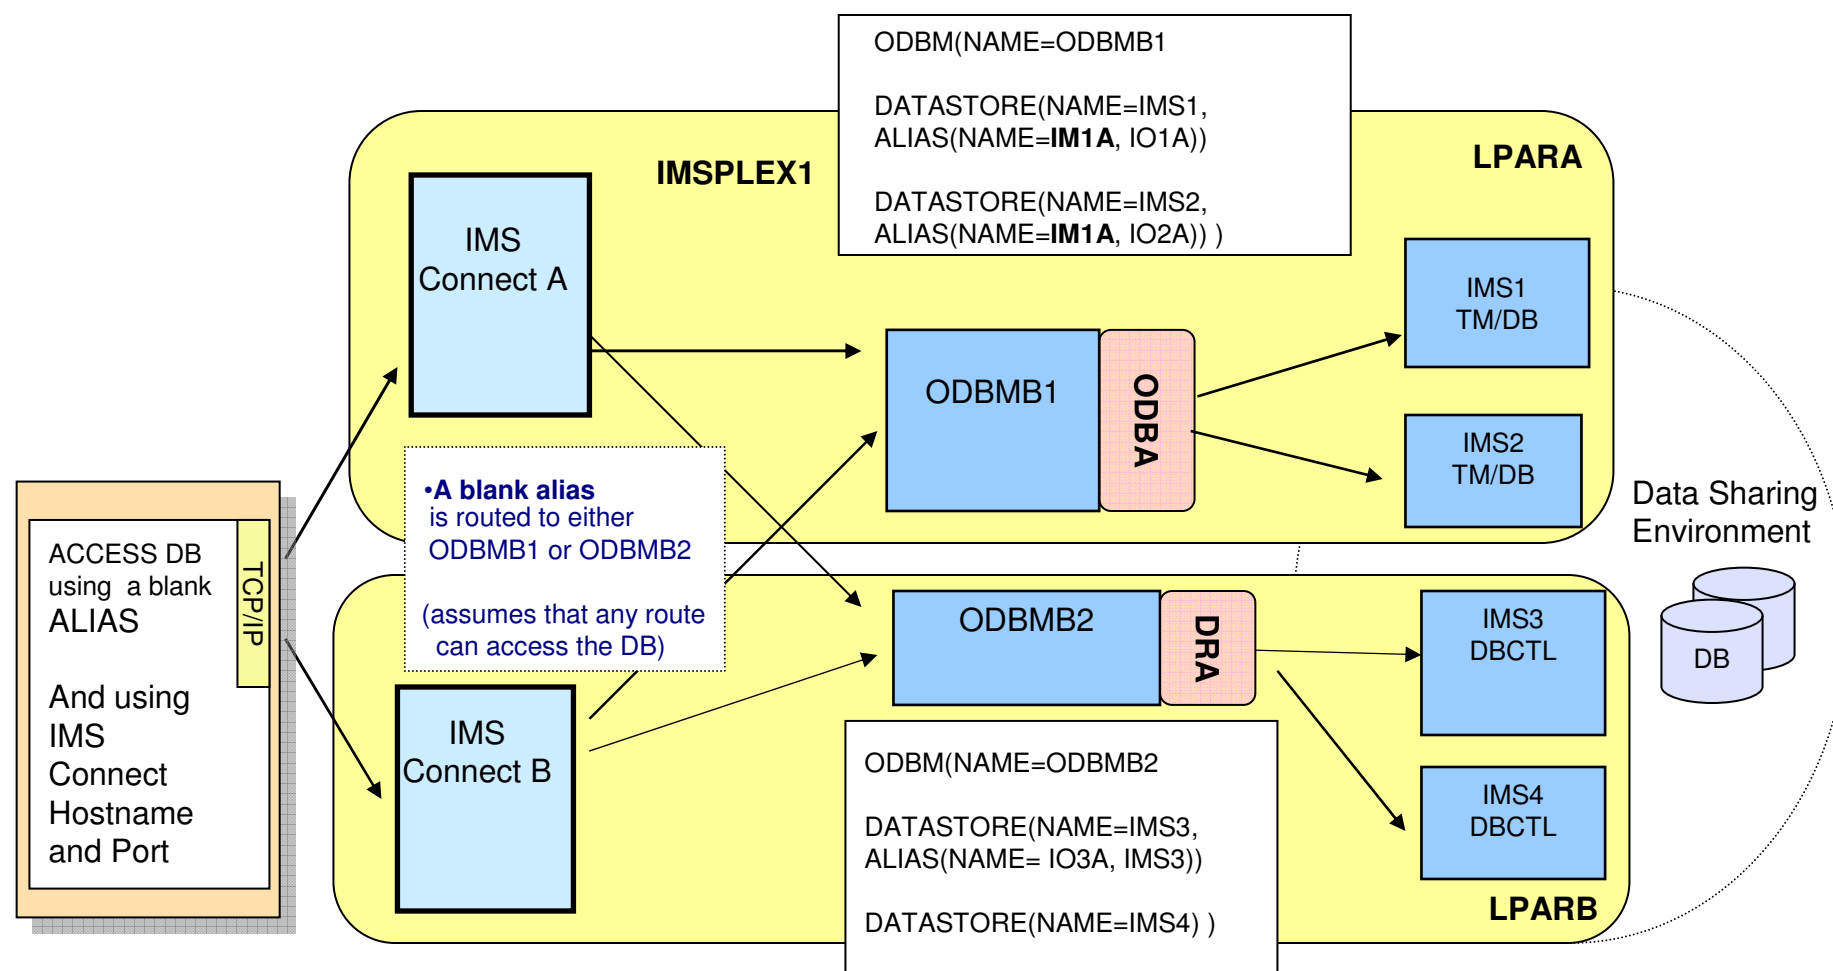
ODBM(NAME=ODBMB1

DATASTORE(NAME=IMS1, ALIAS(NAME=**IM1A**, IO1A))

DATASTORE(NAME=IMS2, ALIAS(NAME=**IM1A**, IO2A)) )

IMSPLEX1

LPARA

IMS Connect A

ODBMB1

ODBA

IMS1 TM/DB

IMS2 TM/DB

Data Sharing Environment

ACCESS DB using a blank ALIAS

And using IMS Connect Hostname and Port

TCP/IP

•**A blank alias** is routed to either ODBMB1 or ODBMB2

(assumes that any route can access the DB)

ODBMB2

DRA

IMS3 DBCTL

DB

IMS Connect B

IMS4 DBCTL

ODBM(NAME=ODBMB2

DATASTORE(NAME=IMS3, ALIAS(NAME= IO3A, IMS3))

DATASTORE(NAME=IMS4) )

LPARB